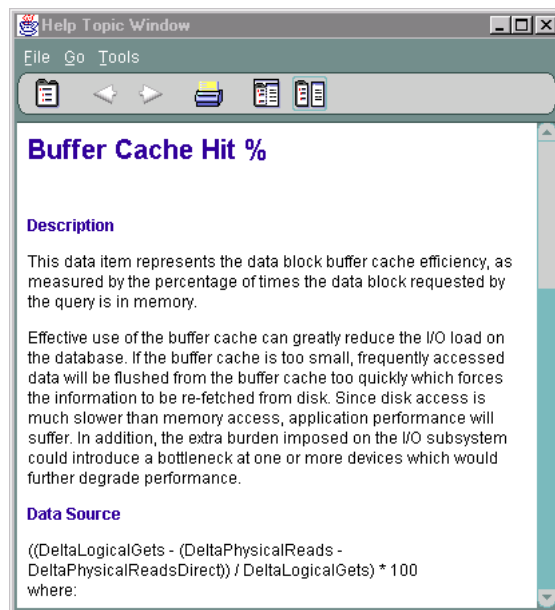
Help Topic Window

File Go Tools

Buffer Cache Hit %

Description

This data item represents the data block buffer cache efficiency, as measured by the percentage of times the data block requested by the query is in memory.

Effective use of the buffer cache can greatly reduce the I/O load on the database. If the buffer cache is too small, frequently accessed data will be flushed from the buffer cache too quickly which forces the information to be re-fetched from disk. Since disk access is much slower than memory access, application performance will suffer. In addition, the extra burden imposed on the I/O subsystem could introduce a bottleneck at one or more devices which would further degrade performance.

Data Source

((DeltaLogicalGets - (DeltaPhysicalReads - DeltaPhysicalReadsDirect)) / DeltaLogicalGets) * 100
where: